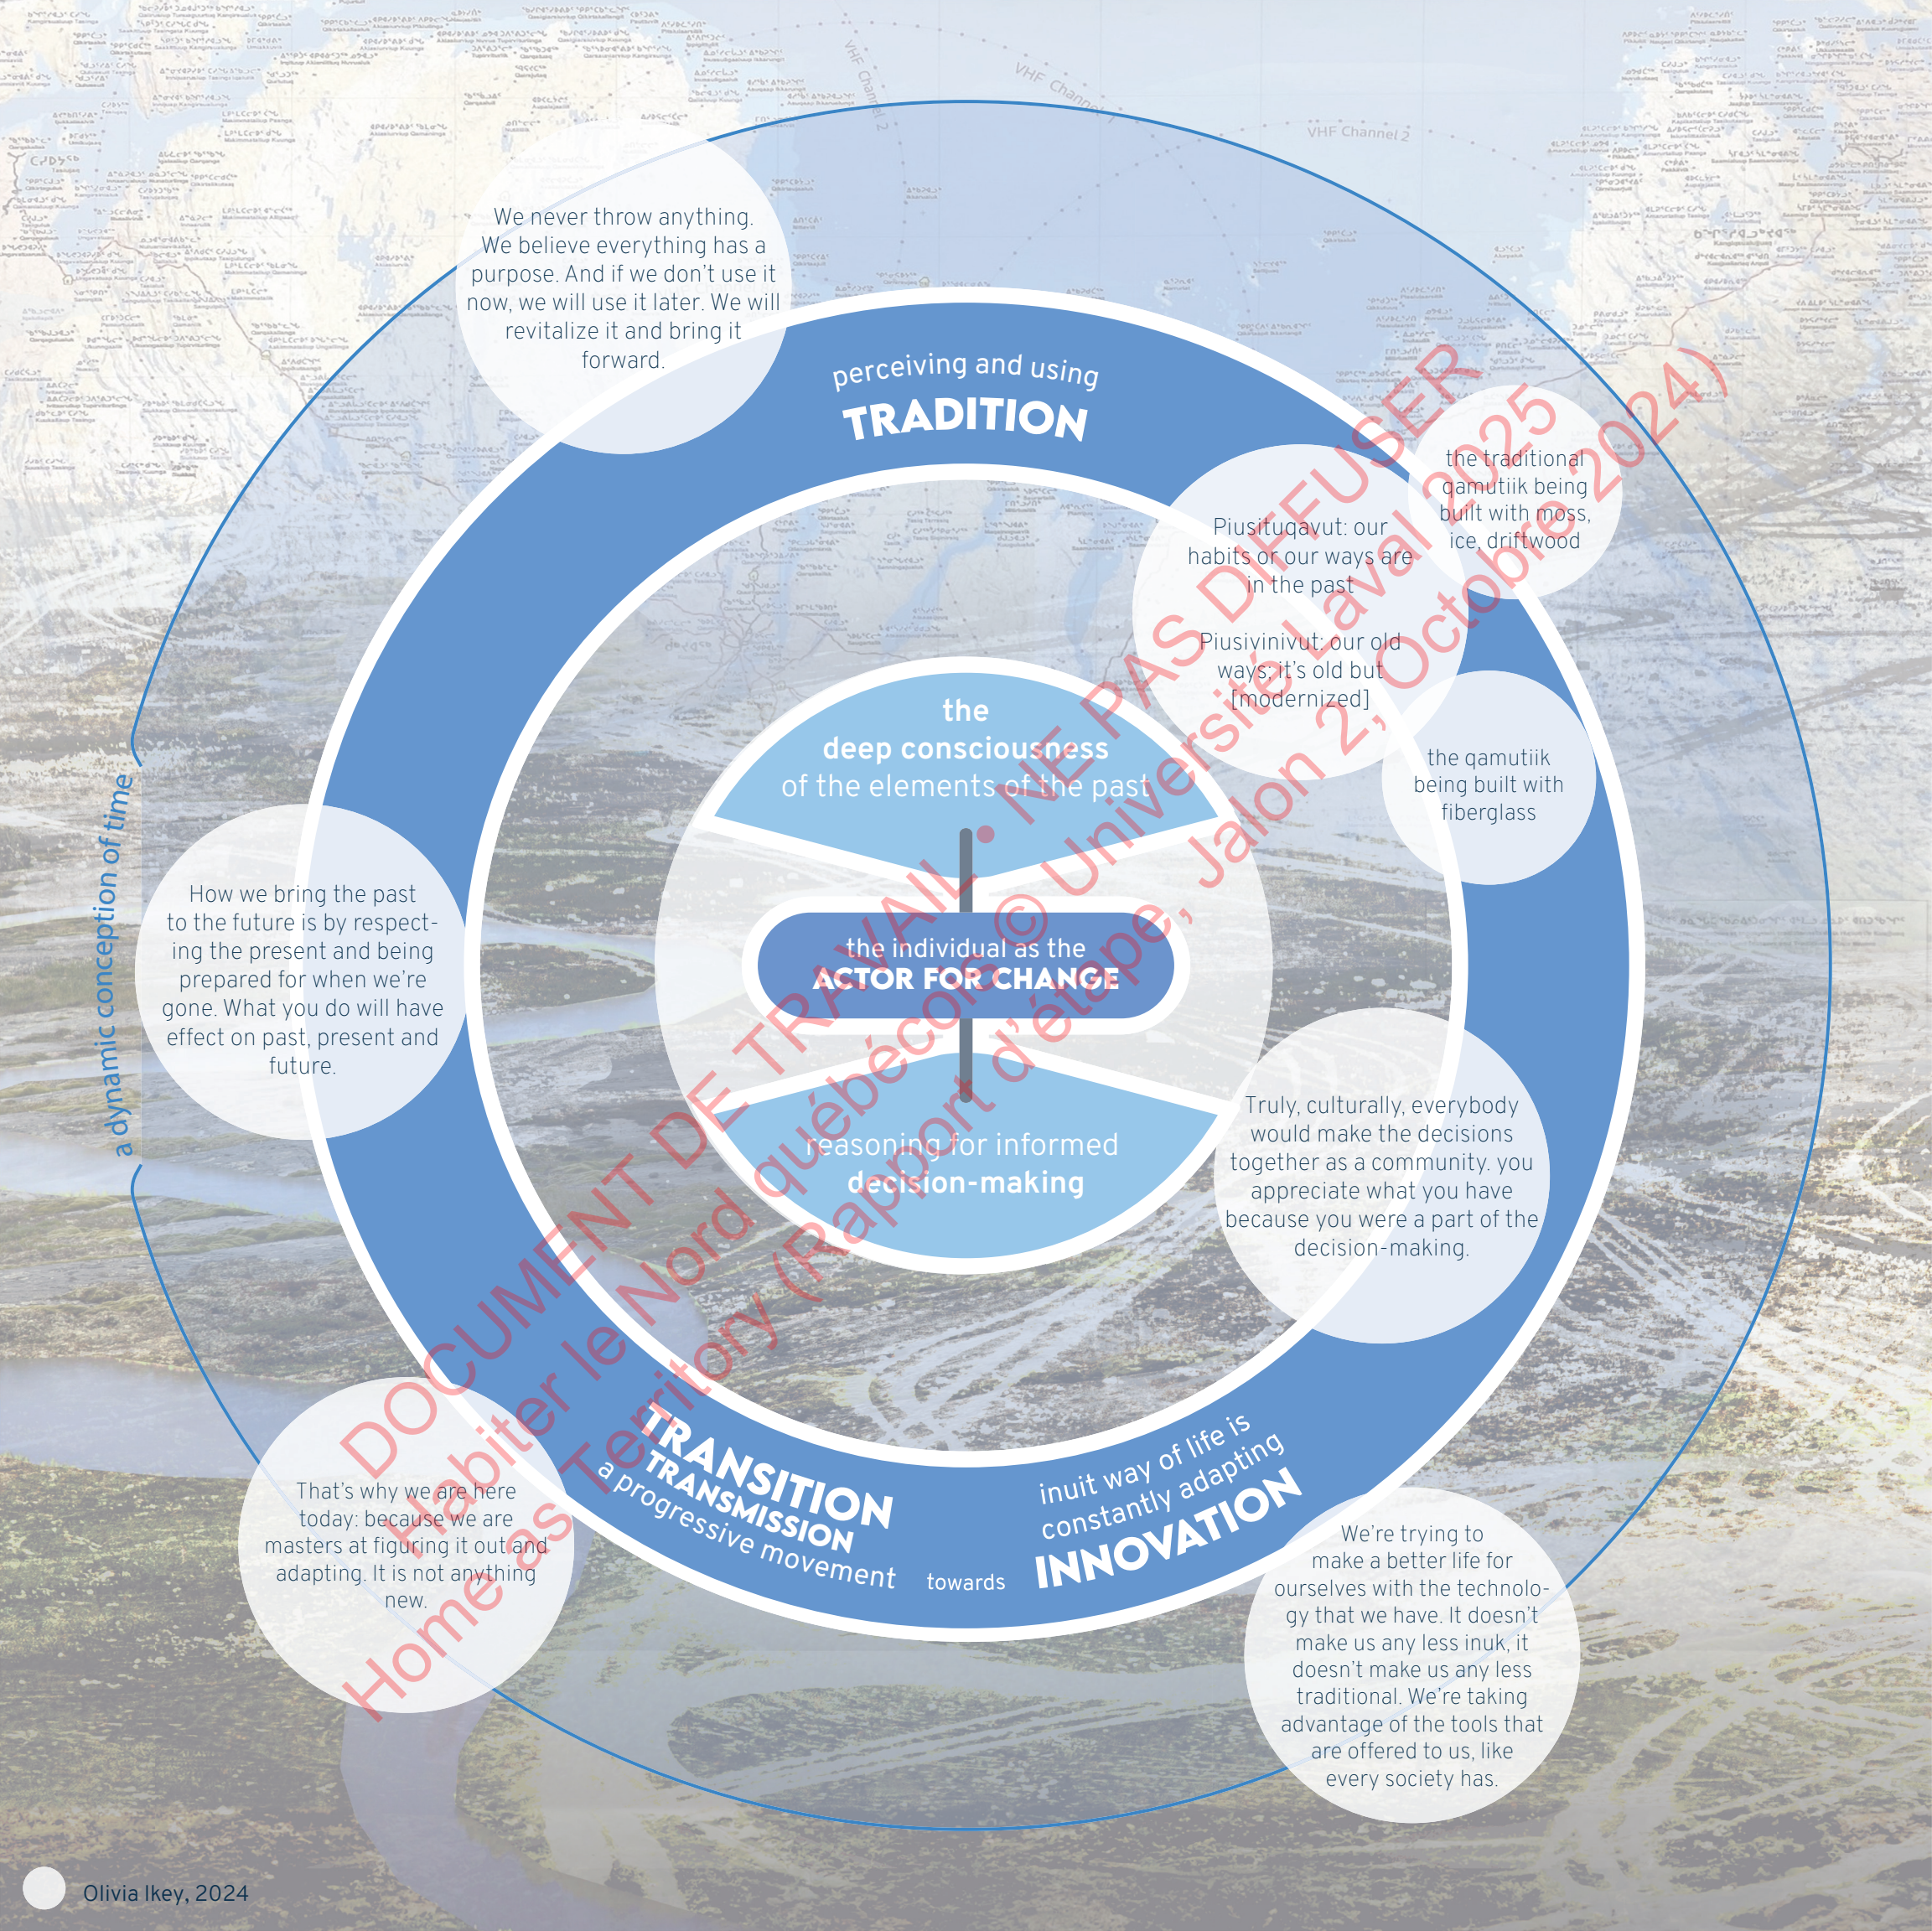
We never throw anything. We believe everything has a purpose. And if we don't use it now, we will use it later. We will revitalize it and bring it forward.

perceiving and using
TRADITION

Piusituqavut: our habits or our ways are in the past

Piusivinivut: our old ways; it's old but [modernized]

the traditional qamutiik being built with moss, ice, driftwood

the qamutiik being built with fiberglass

the
deep consciousness
of the elements of the past

the individual as the
ACTOR FOR CHANGE

reasoning for informed
decision-making

a dynamic conception of time

How we bring the past to the future is by respecting the present and being prepared for when we're gone. What you do will have effect on past, present and future.

Truly, culturally, everybody would make the decisions together as a community. you appreciate what you have because you were a part of the decision-making.

TRANSITION
TRANSMISSION
a progressive movement
towards
inuit way of life is constantly adapting
INNOVATION

That's why we are here today: because we are masters at figuring it out and adapting. It is not anything new.

We're trying to make a better life for ourselves with the technology that we have. It doesn't make us any less inuk, it doesn't make us any less traditional. We're taking advantage of the tools that are offered to us, like every society has.

DOCUMENT DE TRAVAIL - NE PAS DIFFUSER
Habiter le Nord québécois © Université Laval 2025
Home as Territory (Rapport d'étape, Jalon 2, Octobre 2024)

VHF Channel 2
VHF Channel 2
VHF Channel 2

Olivia Ikey, 2024